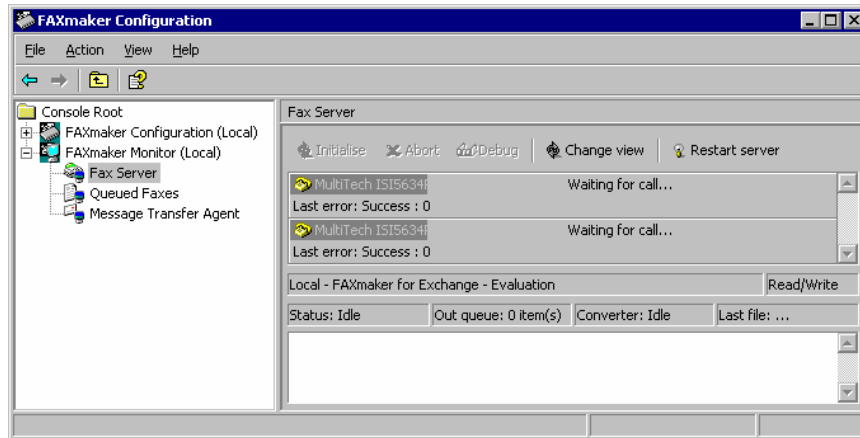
FAXmaker Configuration

File Action View Help

Console Root
FAXmaker Configuration (Local)
FAXmaker Monitor (Local)
Fax Server
Queued Faxes
Message Transfer Agent

Fax Server

Initialise Abort Debug Change view Restart server

MultiTech ISI5634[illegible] Waiting for call...
Last error: Success : 0
MultiTech ISI5634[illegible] Waiting for call...
Last error: Success : 0

Local - FAXmaker for Exchange - Evaluation Read/Write

Status: Idle Out queue: 0 item(s) Converter: Idle Last file: ...